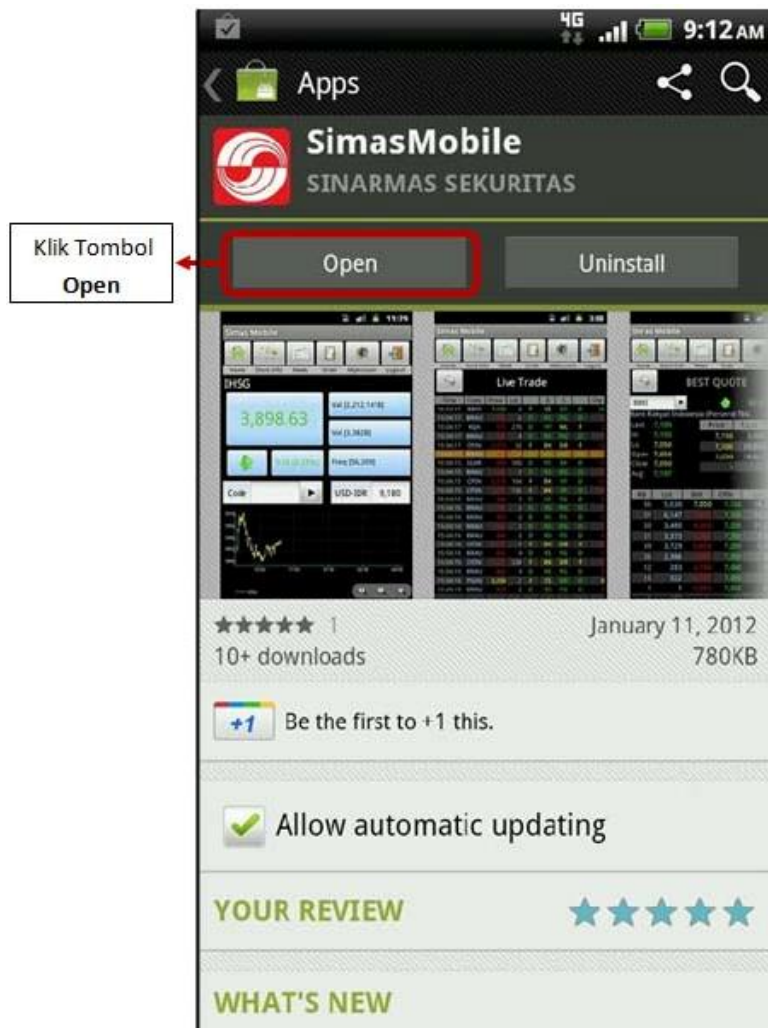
Klik Tombol
Open

4G 9:12 AM

Apps

SimasMobile
SINARMAS SEKURITAS

Open

Uninstall

Simas Mobile

IHSG

3,898.63

Code

USD-IDR 9,180

Simas Mobile

Live Trade

Simas Mobile

BEST QUOTE

★★★★★ 1
10+ downloads

January 11, 2012
780KB

+1 Be the first to +1 this.

Allow automatic updating

YOUR REVIEW

WHAT'S NEW